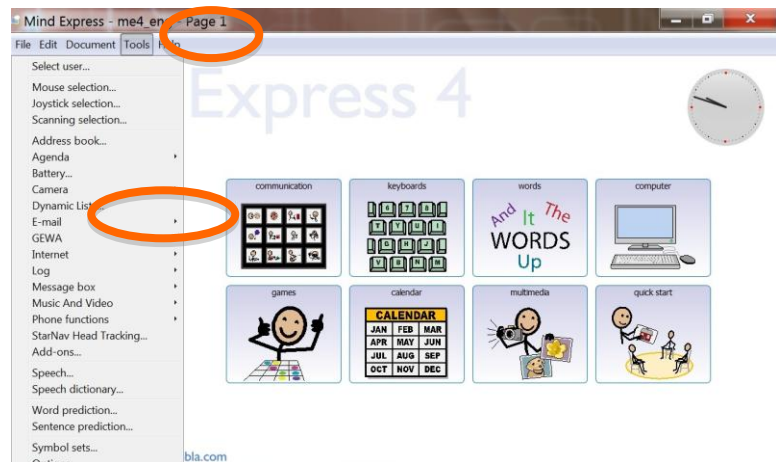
Mind Express - me4_en - Page 1

File Edit Document Tools Help

Select user...
Mouse selection...
Joystick selection...
Scanning selection...
Address book...
Agenda
Battery...
Camera
Dynamic List
E-mail
GEWA
Internet
Log
Message box
Music And Video
Phone functions
StarNav Head Tracking...
Add-ons...
Speech...
Speech dictionary...
Word prediction...
Sentence prediction...
Symbol sets...

Express 4

communication
keyboards
words
And It The WORDS Up
computer
games
calendar
CALENDAR
JAN FEB MAR
APR MAY JUN
JUL AUG SEP
OCT NOV DEC
multimedia
quick start

bla.com